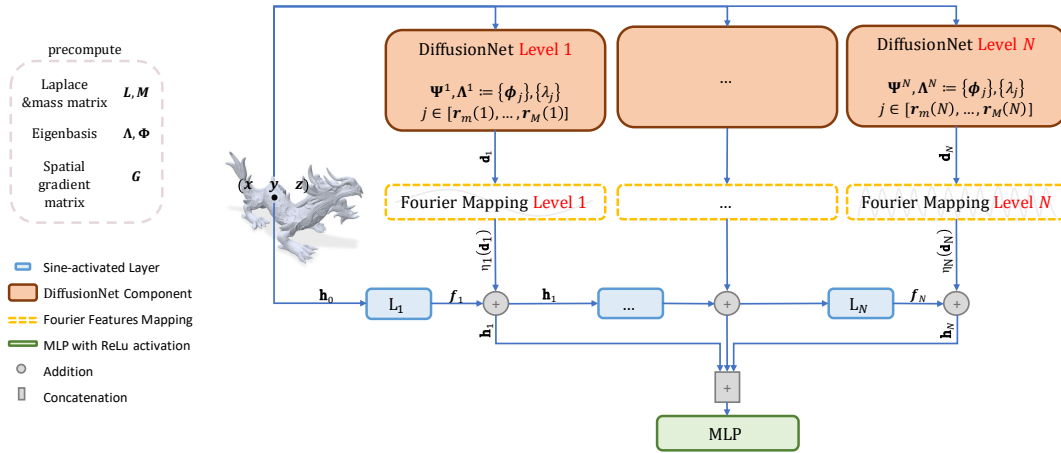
precompute

Laplace &mass matrix $\boldsymbol{L}, \boldsymbol{M}$

Eigenbasis $\boldsymbol{\Lambda}, \boldsymbol{\Phi}$

Spatial gradient matrix $\boldsymbol{G}$

$(\boldsymbol{x}\ \ \boldsymbol{y}\ \ \boldsymbol{z})$

Sine-activated Layer

DiffusionNet Component

Fourier Features Mapping

MLP with ReLu activation

Addition

Concatenation

DiffusionNet Level 1

$\boldsymbol{\Psi}^1, \boldsymbol{\Lambda}^1 \coloneqq \{\boldsymbol{\phi}_j\}, \{\lambda_j\}$
$j \in [\boldsymbol{r}_m(1), \ldots, \boldsymbol{r}_M(1)]$

...

DiffusionNet Level $N$

$\boldsymbol{\Psi}^N, \boldsymbol{\Lambda}^N \coloneqq \{\boldsymbol{\phi}_j\}, \{\lambda_j\}$
$j \in [\boldsymbol{r}_m(N), \ldots, \boldsymbol{r}_M(N)]$

$\mathbf{d}_1$

$\mathbf{d}_N$

Fourier Mapping Level 1

...

Fourier Mapping Level $N$

$\eta_1(\mathbf{d}_1)$

$\eta_N(\mathbf{d}_N)$

$\mathbf{h}_0$

$\mathrm{L}_1$

$\boldsymbol{f}_1$

+

$\mathbf{h}_1$

...

+

$\mathrm{L}_N$

$\boldsymbol{f}_N$

+

$\mathbf{h}_1$

$\mathbf{h}_N$

+

MLP